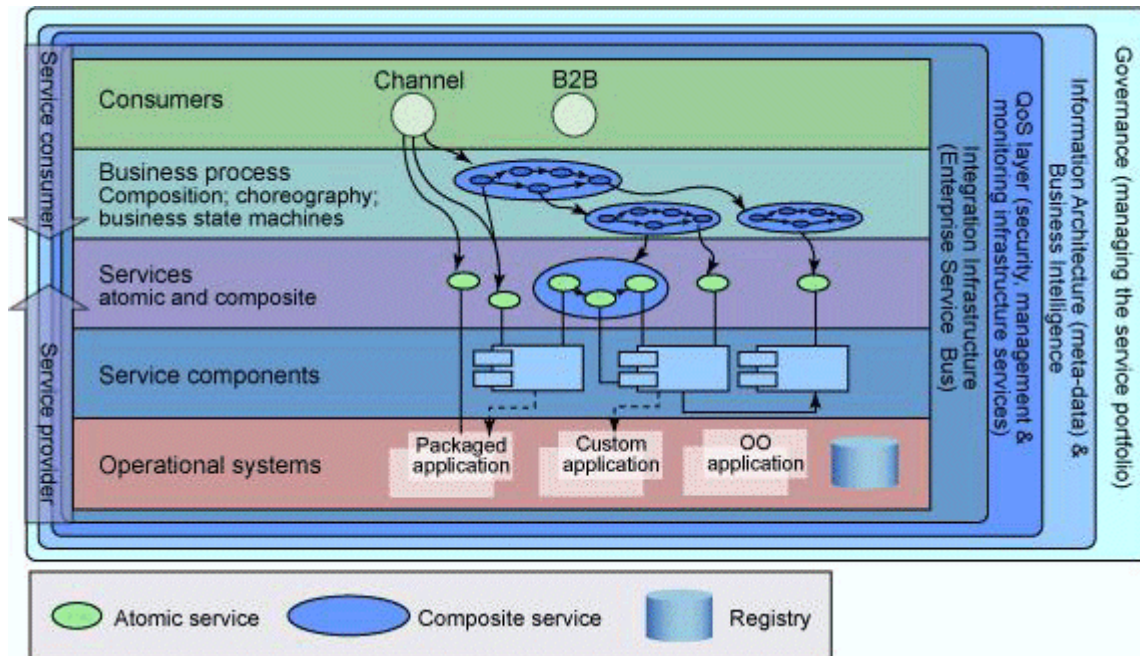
Service consumer

Service provider

Consumers

Channel

B2B

Business process
Composition; choreography; business state machines

Services
atomic and composite

Service components

Operational systems

Packaged application

Custom application

OO application

Integration Infrastructure (Enterprise Service Bus)

QoS layer (security, management & monitoring infrastructure services)

Information Architecture (meta-data) & Business Intelligence

Governance (managing the service portfolio)

Atomic service

Composite service

Registry